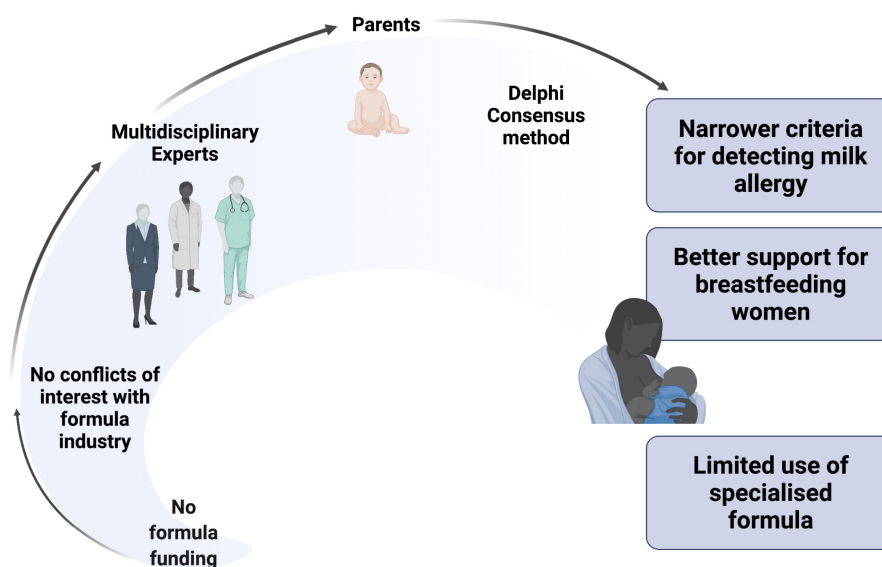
No formula funding

No conflicts of interest with formula industry

Multidisciplinary Experts

Parents

Delphi Consensus method

Narrower criteria for detecting milk allergy

Better support for breastfeeding women

Limited use of specialised formula